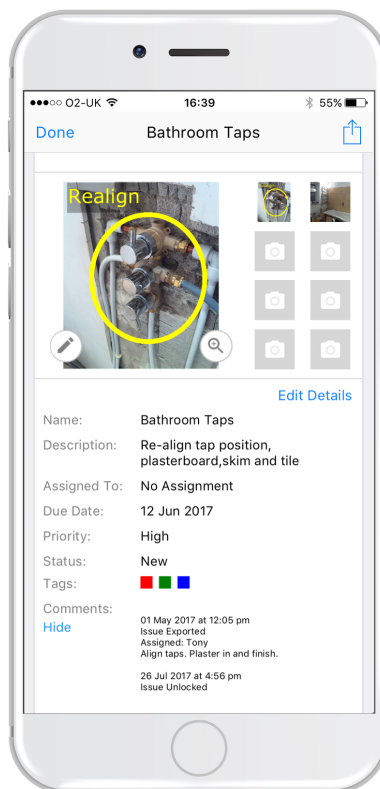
●●●○○ O2-UK 16:39 55%

Done Bathroom Taps

Realign

Edit Details

Name: Bathroom Taps

Description: Re-align tap position, plasterboard,skim and tile

Assigned To: No Assignment

Due Date: 12 Jun 2017

Priority: High

Status: New

Tags:

Comments:
Hide

01 May 2017 at 12:05 pm
Issue Exported
Assigned: Tony
Align taps. Plaster in and finish.

26 Jul 2017 at 4:56 pm
Issue Unlocked